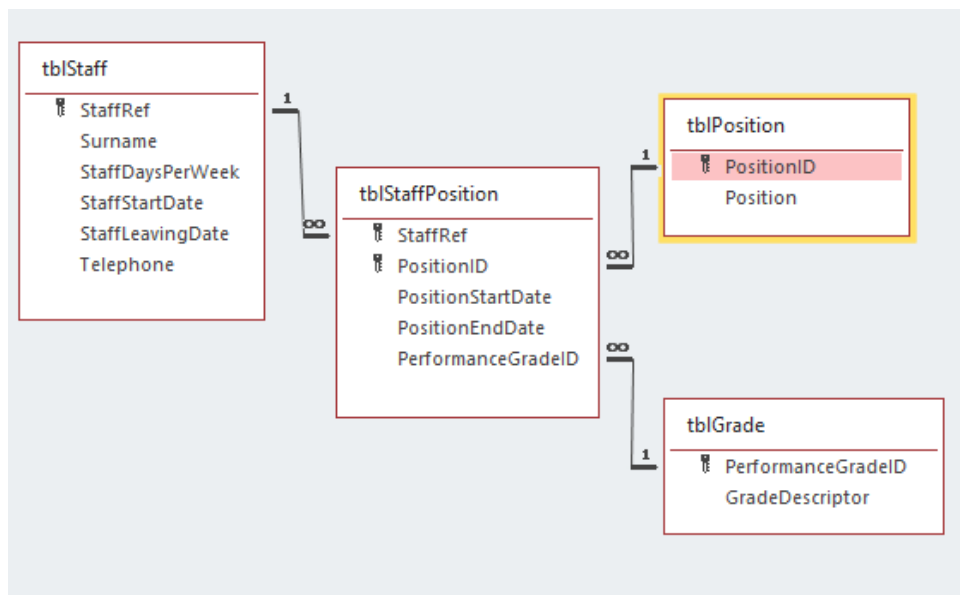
tblStaff
StaffRef
Surname
StaffDaysPerWeek
StaffStartDate
StaffLeavingDate
Telephone

1
∞

tblStaffPosition
StaffRef
PositionID
PositionStartDate
PositionEndDate
PerformanceGradeID

1
∞

tblPosition
PositionID
Position

∞
1

tblGrade
PerformanceGradeID
GradeDescriptor